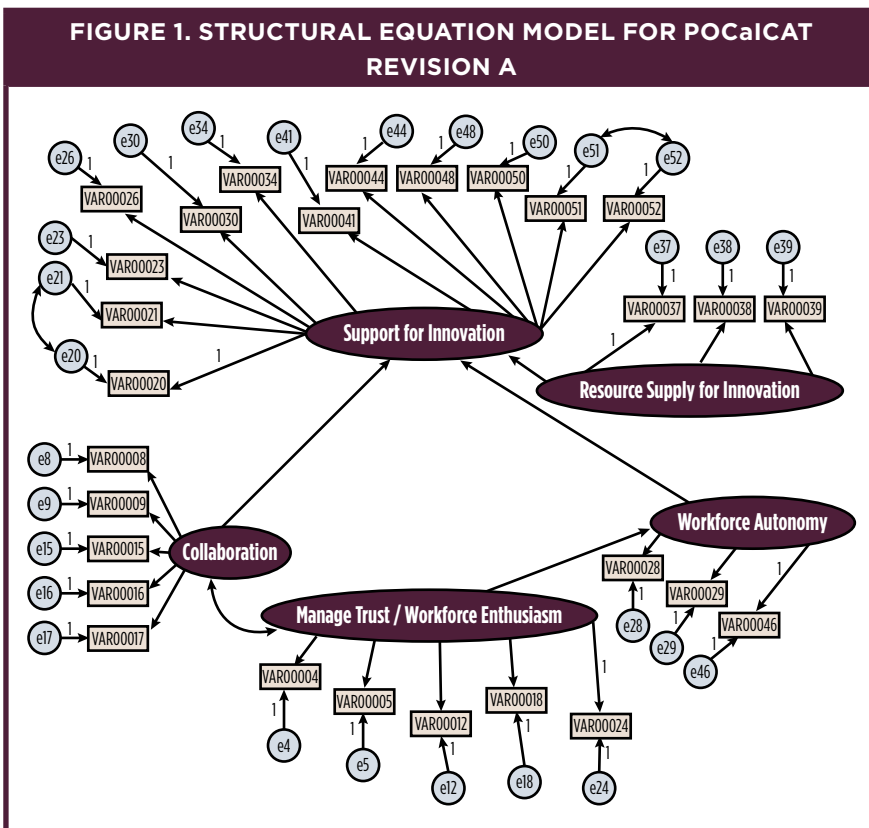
FIGURE 1. STRUCTURAL EQUATION MODEL FOR POCaICAT REVISION A

e26 1 VAR00026
e30 1 VAR00030
e34 1 VAR00034
e41 1 VAR00041
e44 1 VAR00044
e48 1 VAR00048
e50 1 VAR00050
e51 1 VAR00051
e52 1 VAR00052
e23 1 VAR00023
e21 1 VAR00021
e20 1 VAR00020
1
Support for Innovation
e37 1 VAR00037
e38 1 VAR00038
e39 1 VAR00039
1
Resource Supply for Innovation
e8 1 VAR00008
e9 1 VAR00009
e15 1 VAR00015
e16 1 VAR00016
e17 1 VAR00017
Collaboration
Workforce Autonomy
VAR00028 1 e28
VAR00029 1 e29
1
VAR00046 1 e46
Manage Trust / Workforce Enthusiasm
VAR00004 1 e4
VAR00005 1 e5
VAR00012 1 e12
VAR00018 1 e18
1
VAR00024 1 e24